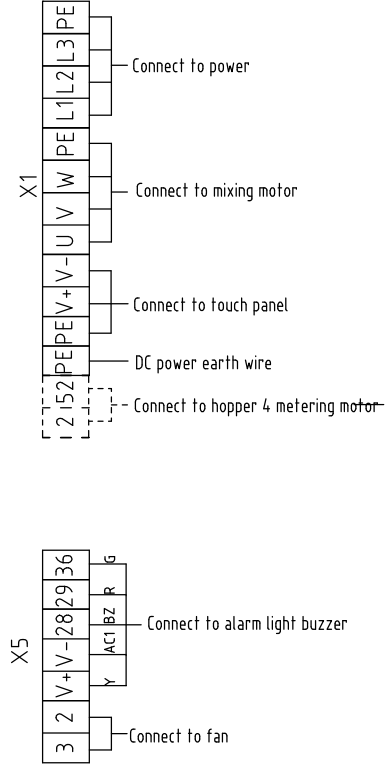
X1

PE
L3
L2
L1
PE
W
V
U
V-
V+
PE
PE
52
2

Connect to power
Connect to mixing motor
Connect to touch panel
DC power earth wire
Connect to hopper 4 metering motor

X5

36
29
28
V-
V+
2
3

G
R
BZ
AC1
Y

Connect to alarm light buzzer
Connect to fan